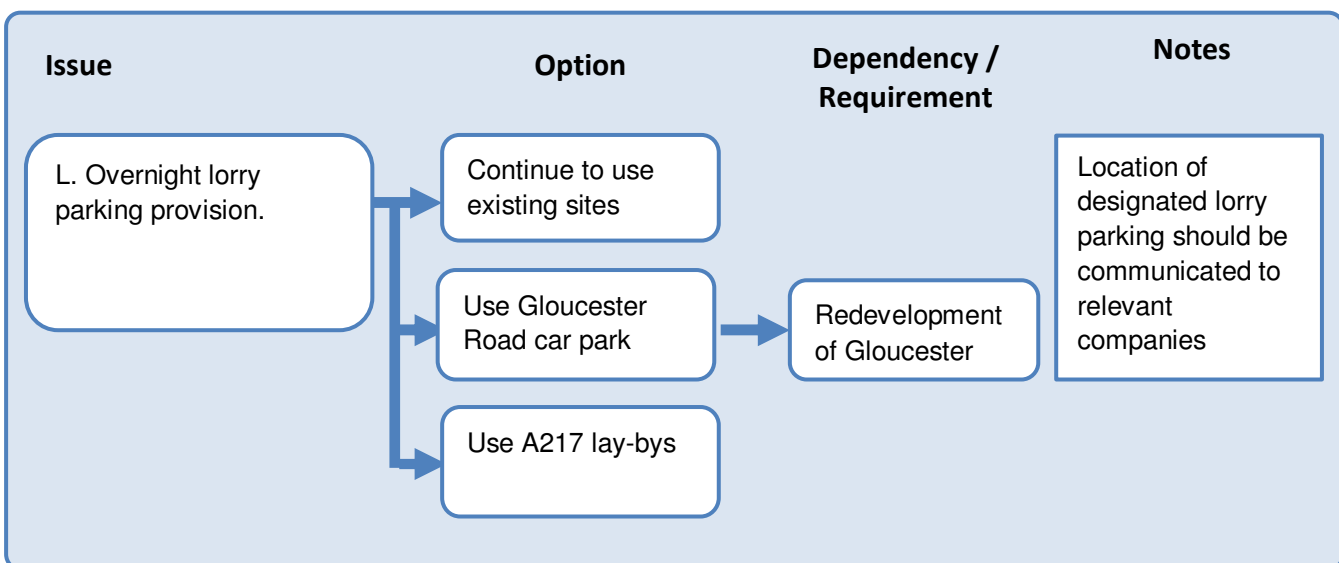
Issue

Option

Dependency / Requirement

Notes

L. Overnight lorry parking provision.

Continue to use existing sites

Use Gloucester Road car park

Use A217 lay-bys

Redevelopment of Gloucester

Location of designated lorry parking should be communicated to relevant companies